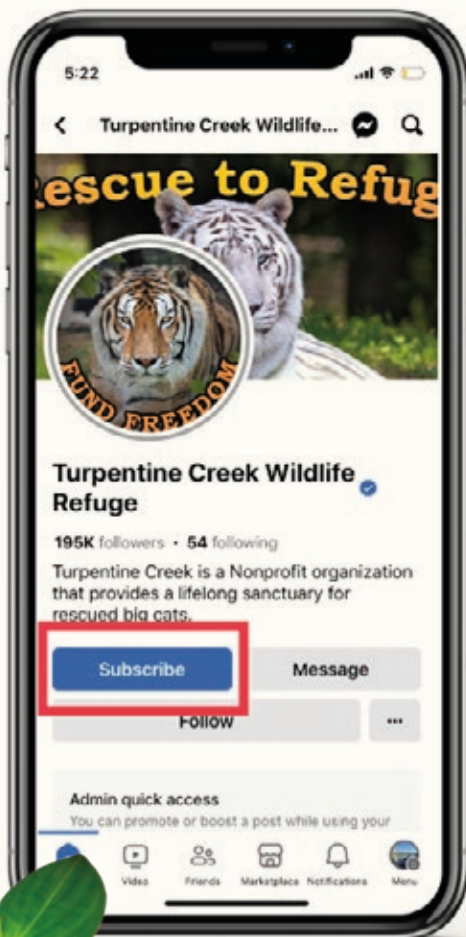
5:22

Turpentine Creek Wildlife...

escue to Refug

FUND FREEDOM

Turpentine Creek Wildlife Refuge

195K followers • 54 following

Turpentine Creek is a Nonprofit organization that provides a lifelong sanctuary for rescued big cats.

Subscribe

Message

Follow

...

Admin quick access

You can promote or boost a post while using your

Video

Friends

Marketplace

Notifications

Menu